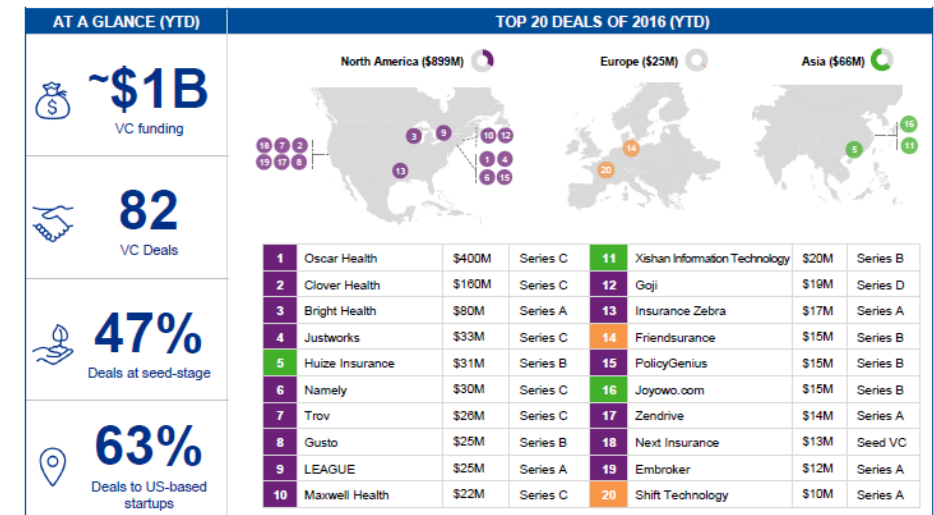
AT A GLANCE (YTD)

~$1B
VC funding

82
VC Deals

47%
Deals at seed-stage

63%
Deals to US-based startups

TOP 20 DEALS OF 2016 (YTD)

North America ($899M)

Europe ($25M)

Asia ($66M)

18 7 2
19 17 8
3 9
13
10 12
1 4
6 15
14
20
16
5
11

| 1 | Oscar Health | $400M | Series C | 11 | Xishan Information Technology | $20M | Series B |
|---|---|---|---|---|---|---|---|
| 2 | Clover Health | $160M | Series C | 12 | Goji | $19M | Series D |
| 3 | Bright Health | $80M | Series A | 13 | Insurance Zebra | $17M | Series A |
| 4 | Justworks | $33M | Series C | 14 | Friendsurance | $15M | Series B |
| 5 | Huize Insurance | $31M | Series B | 15 | PolicyGenius | $15M | Series B |
| 6 | Namely | $30M | Series C | 16 | Joyowo.com | $15M | Series B |
| 7 | Trov | $26M | Series C | 17 | Zendrive | $14M | Series A |
| 8 | Gusto | $25M | Series B | 18 | Next Insurance | $13M | Seed VC |
| 9 | LEAGUE | $25M | Series A | 19 | Embroker | $12M | Series A |
| 10 | Maxwell Health | $22M | Series C | 20 | Shift Technology | $10M | Series A |